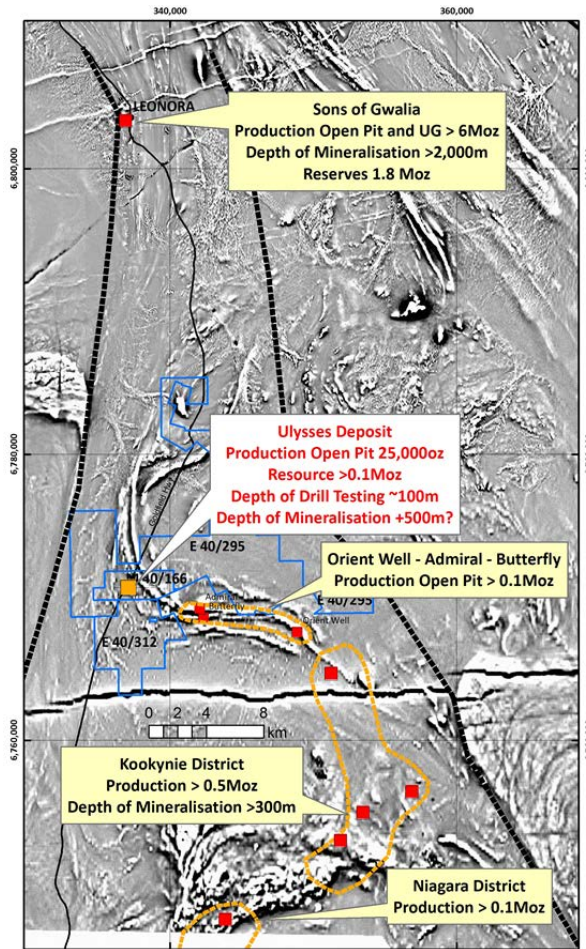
340,000

360,000

LEONORA

Sons of Gwalia
Production Open Pit and UG > 6Moz
Depth of Mineralisation >2,000m
Reserves 1.8 Moz

6,800,000

6,780,000

Ulysses Deposit
Production Open Pit 25,000oz
Resource >0.1Moz
Depth of Drill Testing ~100m
Depth of Mineralisation +500m?

Goodland Fault

E 40/295

40/166

Orient Well - Admiral - Butterfly
Production Open Pit > 0.1Moz

Admiral

Butterfly

E 40/295

Orient Well

E 40/312

0 2 4 8
km

6,760,000

Kookynie District
Production > 0.5Moz
Depth of Mineralisation >300m

Niagara District
Production > 0.1Moz